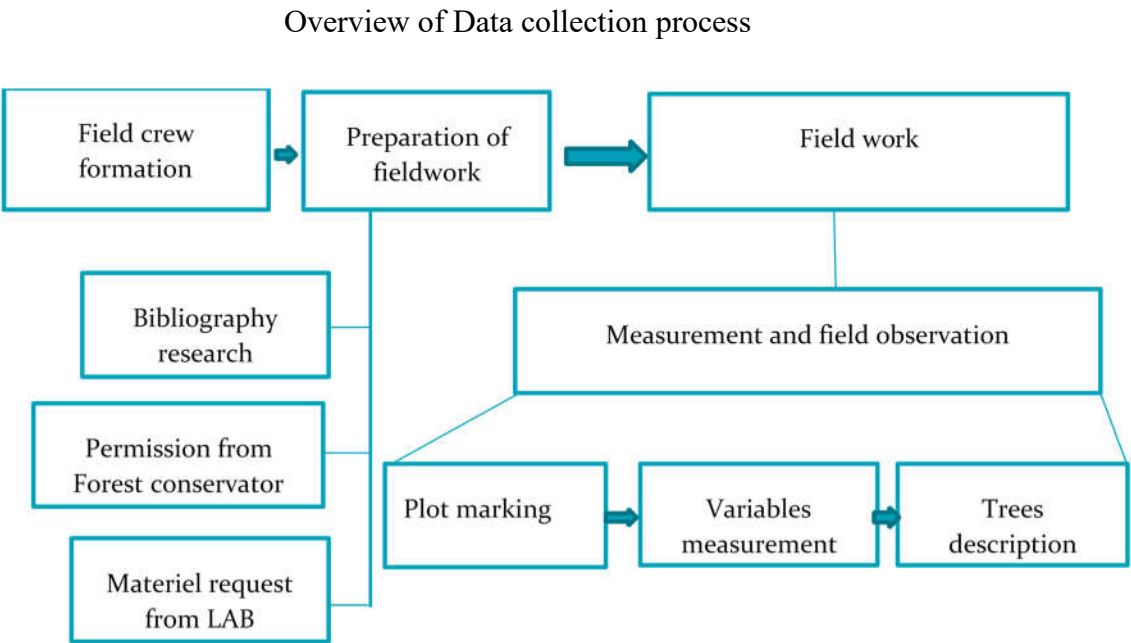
Overview of Data collection process

Field crew formation

Preparation of fieldwork

Field work

Bibliography research

Permission from Forest conservator

Materiel request from LAB

Measurement and field observation

Plot marking

Variables measurement

Trees description